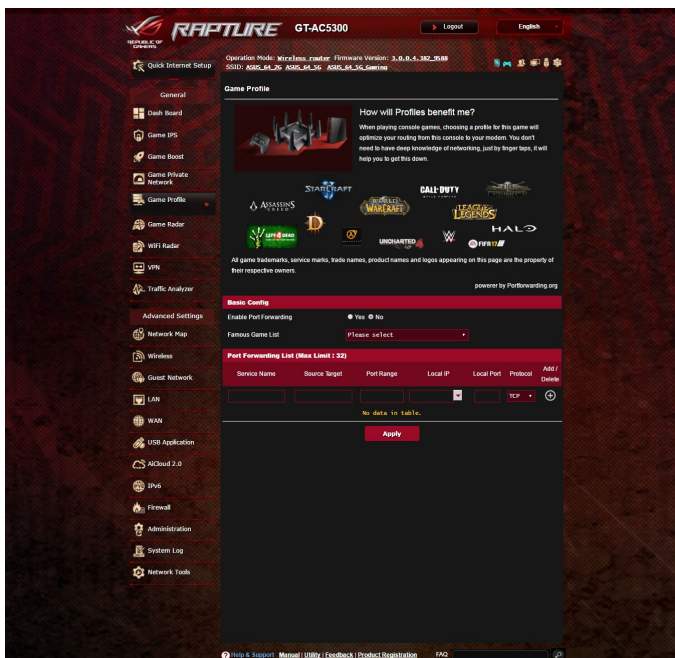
REPUBLIC OF GAMERS RAPTURE GT-AC5300

Logout

English

Operation Mode: Wireless router Firmware Version: 3.0.0.4.382_9588
SSID: ASUS_64_2G ASUS_64_5G ASUS_64_5G_Gaming

Quick Internet Setup

General

Dash Board

Game IPS

Game Boost

Game Private Network

Game Profile

Game Radar

WiFi Radar

VPN

Traffic Analyzer

Advanced Settings

Network Map

Wireless

Guest Network

LAN

WAN

USB Application

AiCloud 2.0

IPv6

Firewall

Administration

System Log

Network Tools

Game Profile

How will Profiles benefit me?

When playing console games, choosing a profile for this game will optimize your routing from this console to your modem. You don't need to have deep knowledge of networking, just by finger taps, it will help you to get this down.

STARCRAFT CALL OF DUTY ASSASSIN'S CREED WORLD OF WARCRAFT LEAGUE OF LEGENDS HALO LEFT 4 DEAD D UNCHARTED 4 FIFA 17

All game trademarks, service marks, trade names, product names and logos appearing on this page are the property of their respective owners.

powerer by Portforwarding.org

Basic Config

Enable Port Forwarding ● Yes ○ No

Famous Game List Please select

Port Forwarding List (Max Limit : 32)

| Service Name | Source Target | Port Range | Local IP | Local Port | Protocol | Add / Delete |
|---|---|---|---|---|---|---|
| | | | | | TCP | |

No data in table.

Apply

Help & Support Manual | Utility | Feedback | Product Registration FAQ